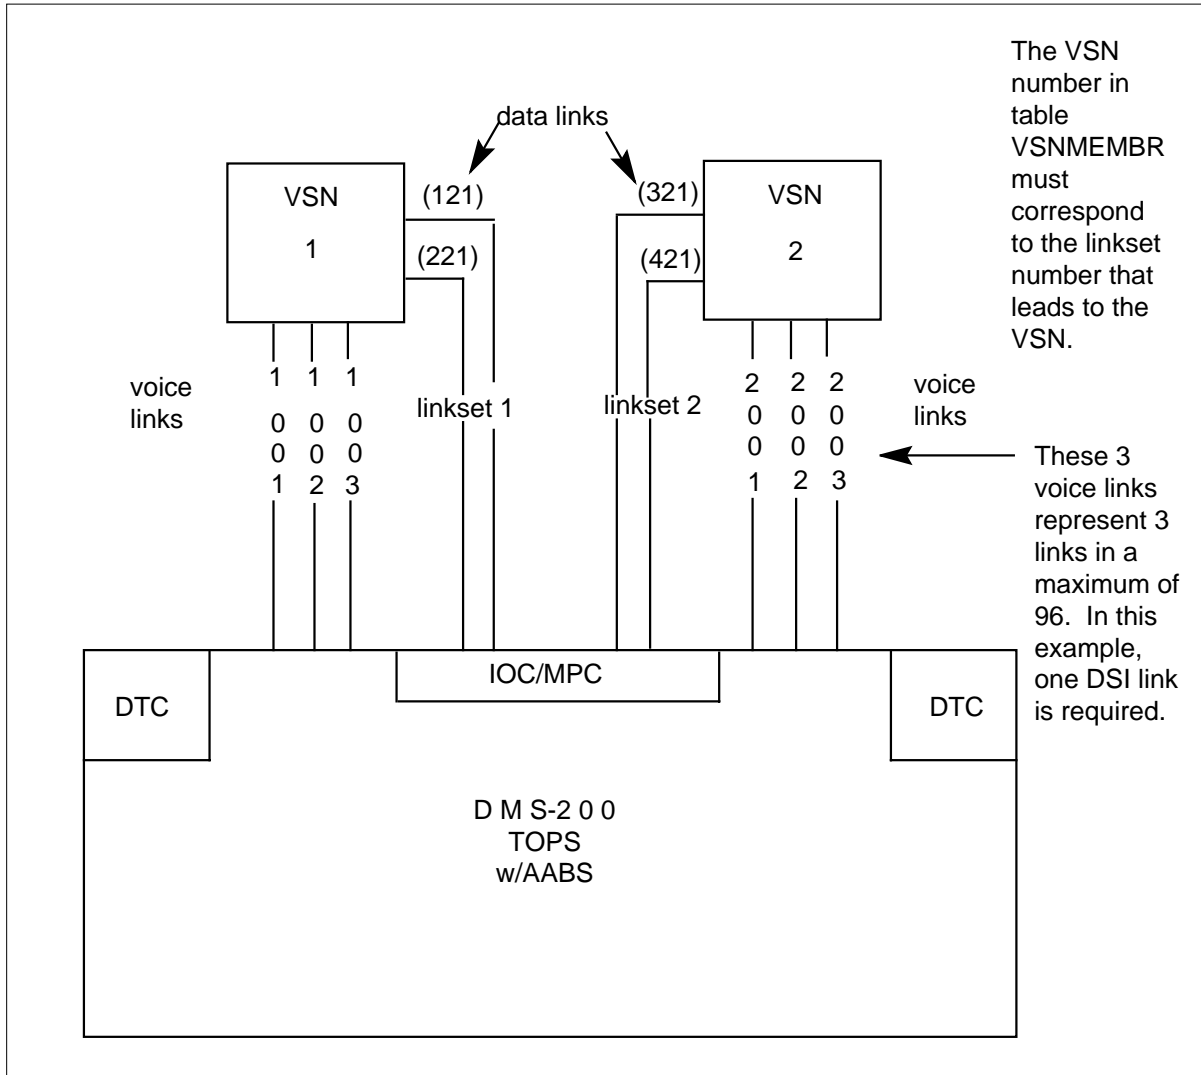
The VSN number in table VSNMEMBR must correspond to the linkset number that leads to the VSN.

data links

VSN
1

(121)
(221)

(321)
(421)

VSN
2

voice links

1001
1002
1003

linkset 1

linkset 2

2001
2002
2003

voice links

These 3 voice links represent 3 links in a maximum of 96. In this example, one DSI link is required.

DTC

IOC/MPC

DTC

D M S-2 0 0
TOPS
w/AABS